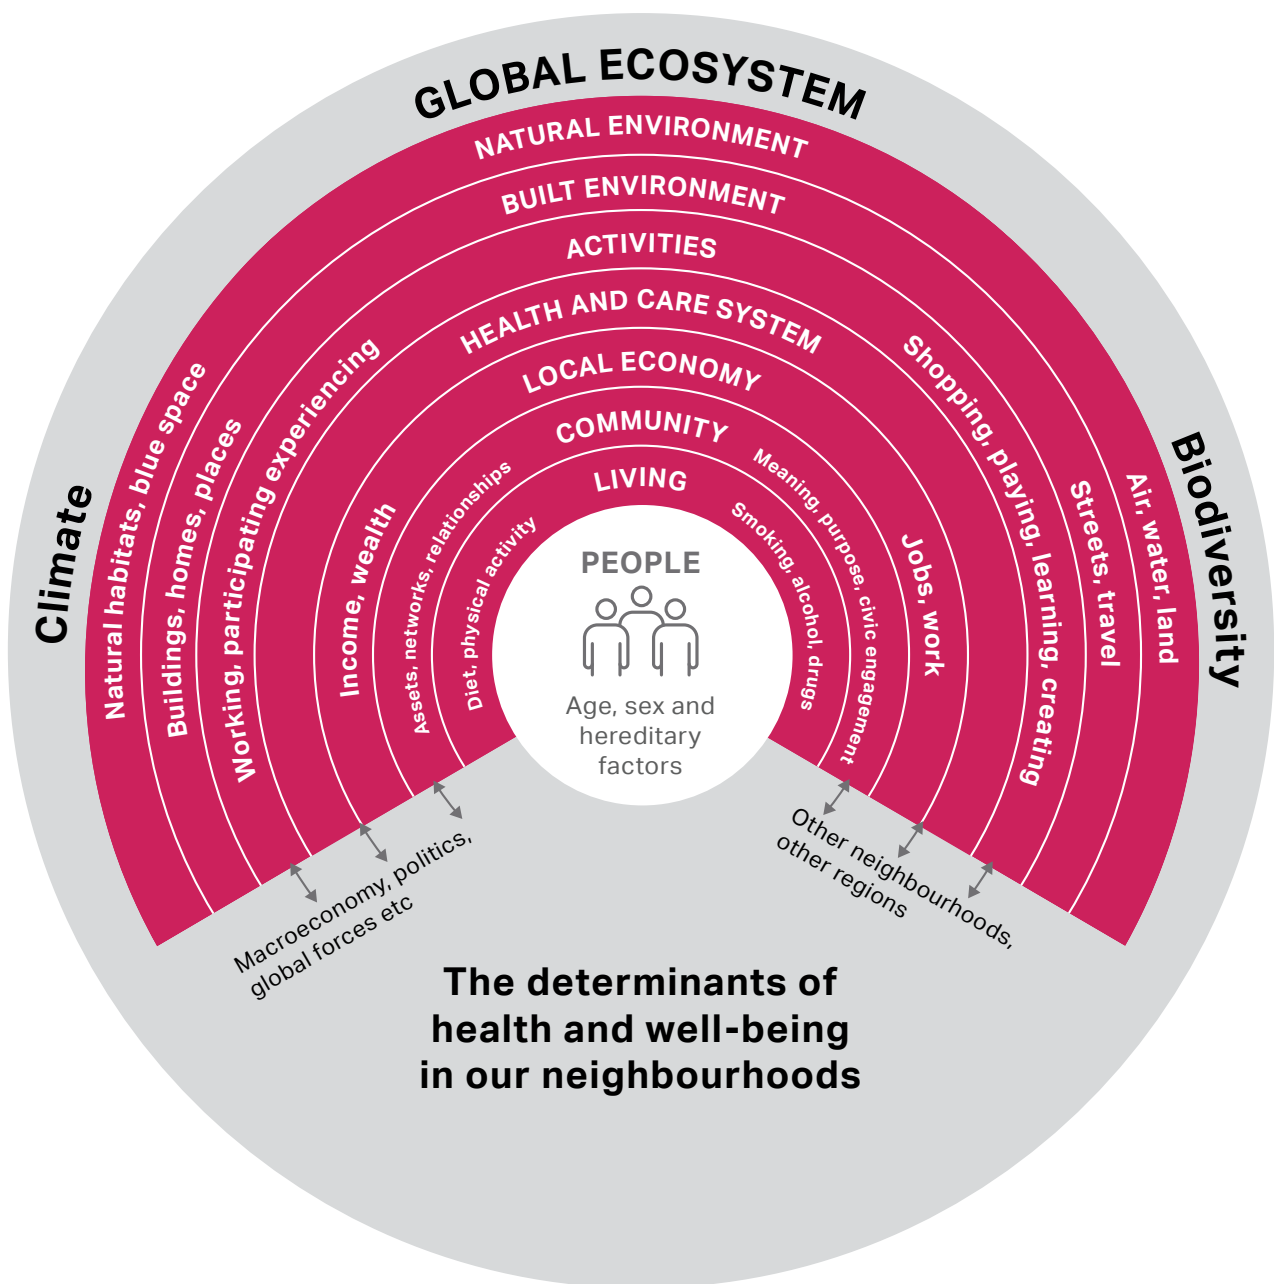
GLOBAL ECOSYSTEM

NATURAL ENVIRONMENT

BUILT ENVIRONMENT

ACTIVITIES

HEALTH AND CARE SYSTEM

LOCAL ECONOMY

COMMUNITY

LIVING

Climate

Biodiversity

Natural habitats, blue space

Buildings, homes, places

Working, participating experiencing

Income, wealth

Assets, networks, relationships

Diet, physical activity

Smoking, alcohol, drugs

Meaning, purpose, civic engagement

Jobs, work

Shopping, playing, learning, creating

Streets, travel

Air, water, land

PEOPLE

Age, sex and hereditary factors

Macroeconomy, politics, global forces etc

Other neighbourhoods, other regions

The determinants of health and well-being in our neighbourhoods